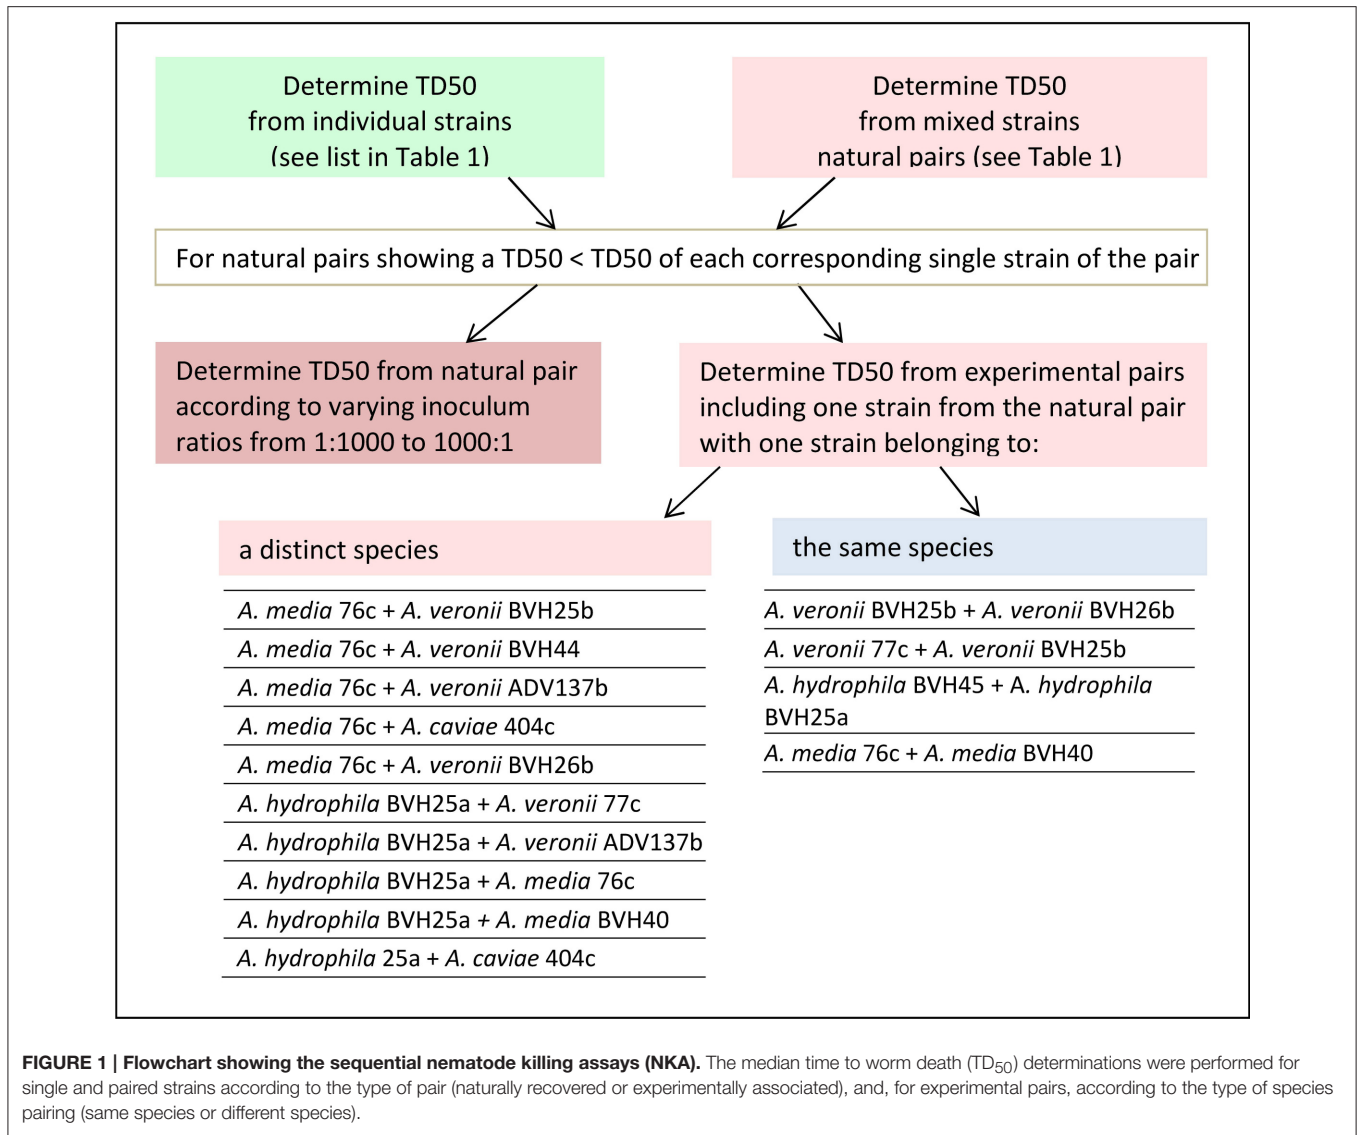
Determine TD50 from individual strains (see list in Table 1)

Determine TD50 from mixed strains natural pairs (see Table 1)

For natural pairs showing a TD50 < TD50 of each corresponding single strain of the pair

Determine TD50 from natural pair according to varying inoculum ratios from 1:1000 to 1000:1

Determine TD50 from experimental pairs including one strain from the natural pair with one strain belonging to:

a distinct species

| |
|---|
| A. media 76c + A. veronii BVH25b |
| A. media 76c + A. veronii BVH44 |
| A. media 76c + A. veronii ADV137b |
| A. media 76c + A. caviae 404c |
| A. media 76c + A. veronii BVH26b |
| A. hydrophila BVH25a + A. veronii 77c |
| A. hydrophila BVH25a + A. veronii ADV137b |
| A. hydrophila BVH25a + A. media 76c |
| A. hydrophila BVH25a + A. media BVH40 |
| A. hydrophila 25a + A. caviae 404c |

the same species

| |
|---|
| A. veronii BVH25b + A. veronii BVH26b |
| A. veronii 77c + A. veronii BVH25b |
| A. hydrophila BVH45 + A. hydrophila BVH25a |
| A. media 76c + A. media BVH40 |

FIGURE 1 | Flowchart showing the sequential nematode killing assays (NKA). The median time to worm death ($TD_{50}$) determinations were performed for single and paired strains according to the type of pair (naturally recovered or experimentally associated), and, for experimental pairs, according to the type of species pairing (same species or different species).